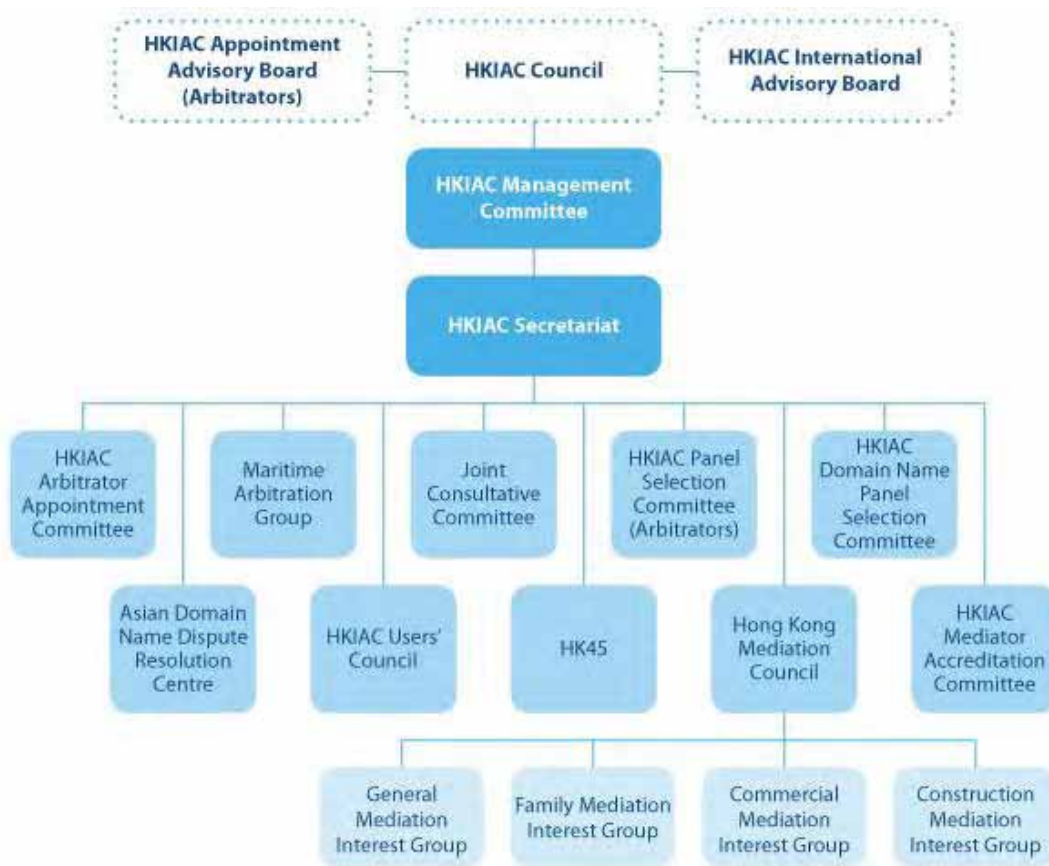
HKIAC Appointment Advisory Board (Arbitrators)

HKIAC Council

HKIAC International Advisory Board

HKIAC Management Committee

HKIAC Secretariat

HKIAC Arbitrator Appointment Committee

Maritime Arbitration Group

Joint Consultative Committee

HKIAC Panel Selection Committee (Arbitrators)

HKIAC Domain Name Panel Selection Committee

Asian Domain Name Dispute Resolution Centre

HKIAC Users' Council

HK45

Hong Kong Mediation Council

HKIAC Mediator Accreditation Committee

General Mediation Interest Group

Family Mediation Interest Group

Commercial Mediation Interest Group

Construction Mediation Interest Group